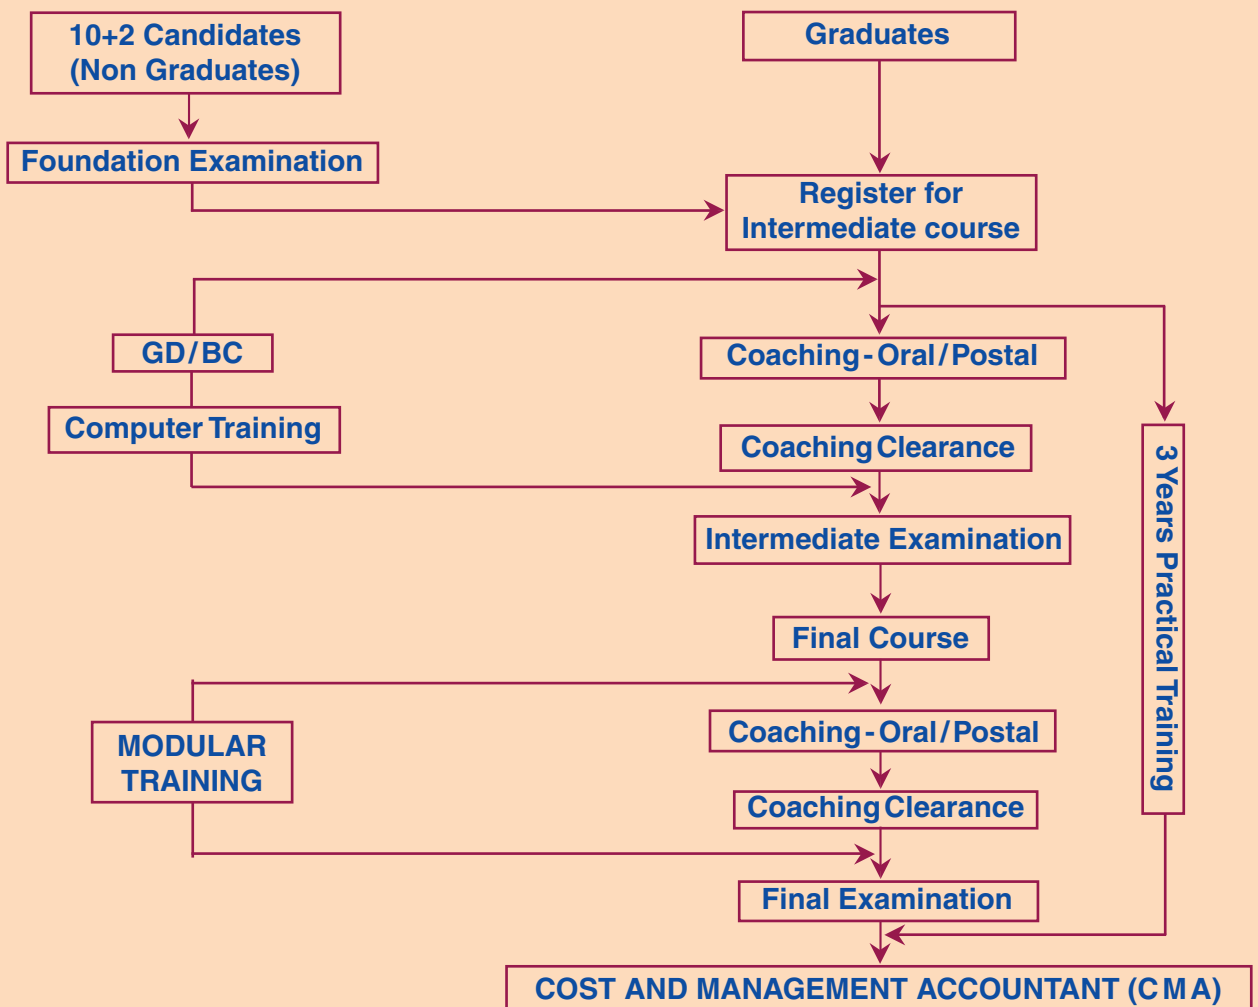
10+2 Candidates (Non Graduates)

Graduates

Foundation Examination

Register for Intermediate course

GD/BC

Computer Training

Coaching - Oral/Postal

Coaching Clearance

3 Years Practical Training

Intermediate Examination

Final Course

MODULAR TRAINING

Coaching - Oral/Postal

Coaching Clearance

Final Examination

COST AND MANAGEMENT ACCOUNTANT (CMA)